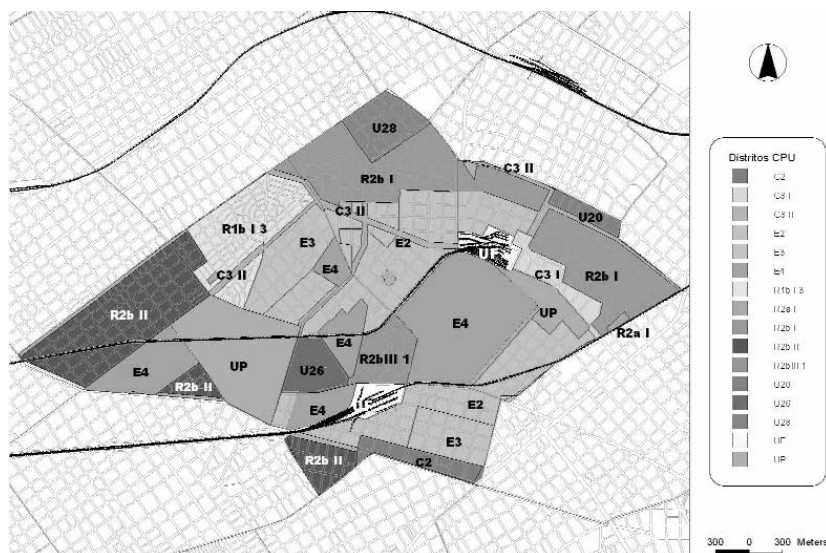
U28
R2b I
C3 II
U20
R1b I 3
C3 II
E3
E2
U
C3 I
R2b I
E4
C3 II
R2b II
E4
UP
R2a I
E4
UP
U26
E4
R2bIII 1
R2b II
E4
E2
E3
R2b II
C2

Distritos CPU
C2
C3 I
C3 II
E2
E3
E4
R1b I 3
R2a I
R2b I
R2b II
R2b III 1
U20
U26
U28
UF
UP

300 0 300 Meters